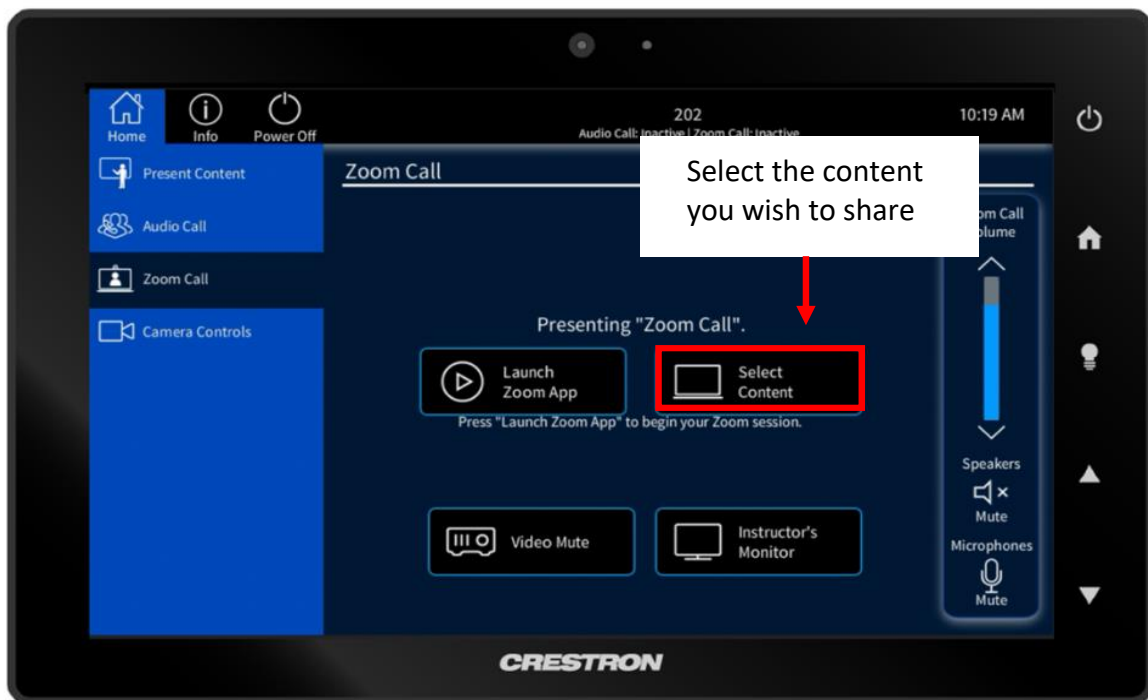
Home Info Power Off

202
Audio Call: Inactive | Zoom Call: Inactive

10:19 AM

Present Content
Audio Call
Zoom Call
Camera Controls

Zoom Call

Select the content you wish to share

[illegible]om Call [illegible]olume

Presenting "Zoom Call".

Launch Zoom App

Select Content

Press "Launch Zoom App" to begin your Zoom session.

Video Mute

Instructor's Monitor

Speakers
Mute
Microphones
Mute

CRESTRON